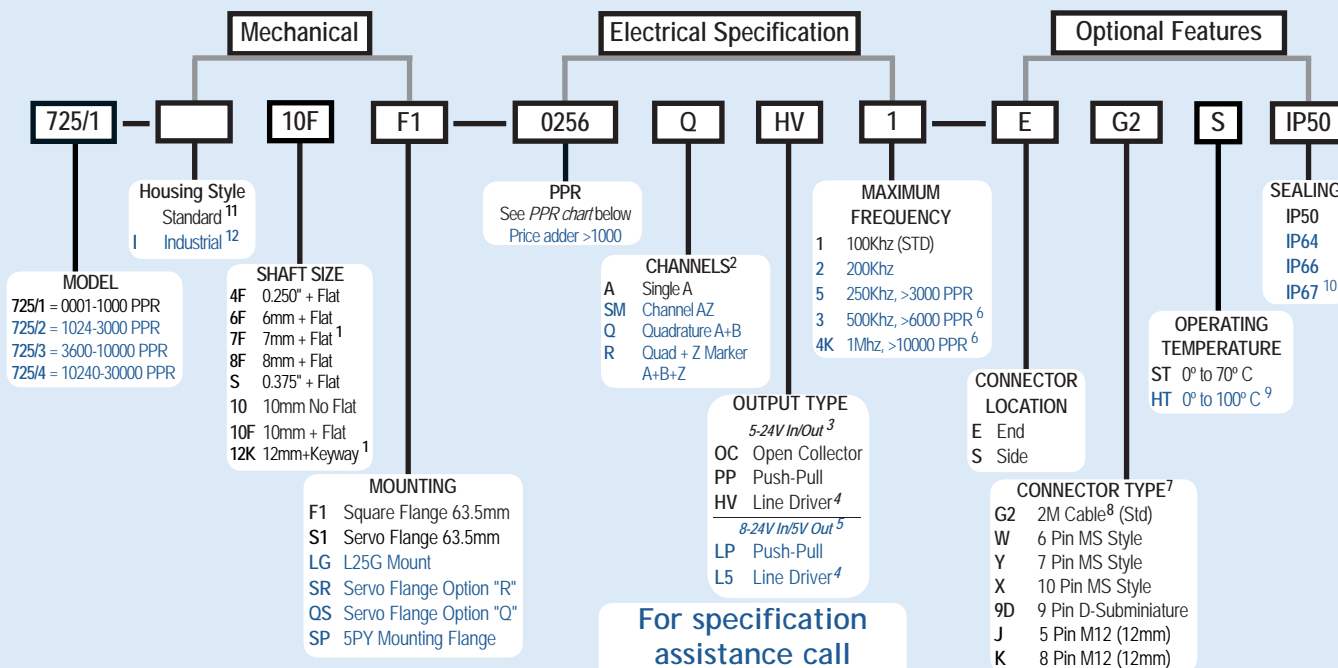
Mechanical

Electrical Specification

Optional Features

725/1 — — 10F F1 — 0256 Q HV 1 — E G2 S IP50

Housing Style
Standard $^{11}$
I Industrial $^{12}$

MODEL
725/1 = 0001-1000 PPR
725/2 = 1024-3000 PPR
725/3 = 3600-10000 PPR
725/4 = 10240-30000 PPR

SHAFT SIZE
4F 0.250" + Flat
6F 6mm + Flat
7F 7mm + Flat $^{1}$
8F 8mm + Flat
S 0.375" + Flat
10 10mm No Flat
10F 10mm + Flat
12K 12mm+Keyway $^{1}$

MOUNTING
F1 Square Flange 63.5mm
S1 Servo Flange 63.5mm
LG L25G Mount
SR Servo Flange Option "R"
QS Servo Flange Option "Q"
SP 5PY Mounting Flange

PPR
See PPR chart below
Price adder >1000

CHANNELS$^{2}$
A Single A
SM Channel AZ
Q Quadrature A+B
R Quad + Z Marker A+B+Z

OUTPUT TYPE
5-24V In/Out $^{3}$
OC Open Collector
PP Push-Pull
HV Line Driver$^{4}$
8-24V In/5V Out $^{5}$
LP Push-Pull
L5 Line Driver$^{4}$

For specification assistance call

MAXIMUM FREQUENCY
1 100Khz (STD)
2 200Khz
5 250Khz, >3000 PPR
3 500Khz, >6000 PPR $^{6}$
4K 1Mhz, >10000 PPR $^{6}$

CONNECTOR LOCATION
E End
S Side

CONNECTOR TYPE$^{7}$
G2 2M Cable$^{8}$ (Std)
W 6 Pin MS Style
Y 7 Pin MS Style
X 10 Pin MS Style
9D 9 Pin D-Subminiature
J 5 Pin M12 (12mm)
K 8 Pin M12 (12mm)

OPERATING TEMPERATURE
ST 0º to 70º C
HT 0º to 100º C $^{9}$

SEALING
IP50
IP64
IP66
IP67 $^{10}$